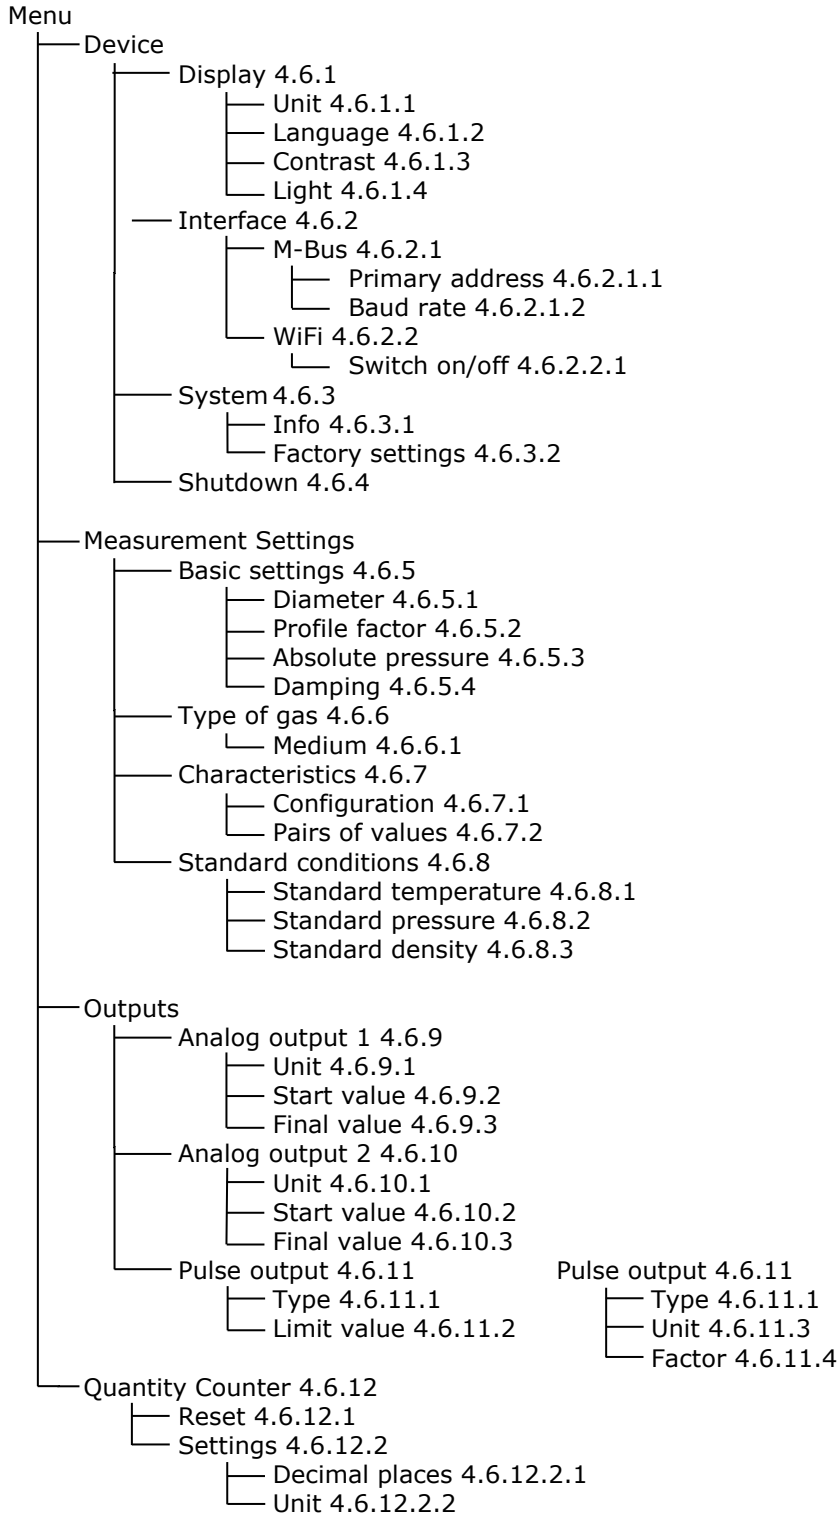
Menu
Device
Display 4.6.1
Unit 4.6.1.1
Language 4.6.1.2
Contrast 4.6.1.3
Light 4.6.1.4
Interface 4.6.2
M-Bus 4.6.2.1
Primary address 4.6.2.1.1
Baud rate 4.6.2.1.2
WiFi 4.6.2.2
Switch on/off 4.6.2.2.1
System 4.6.3
Info 4.6.3.1
Factory settings 4.6.3.2
Shutdown 4.6.4

Measurement Settings
Basic settings 4.6.5
Diameter 4.6.5.1
Profile factor 4.6.5.2
Absolute pressure 4.6.5.3
Damping 4.6.5.4
Type of gas 4.6.6
Medium 4.6.6.1
Characteristics 4.6.7
Configuration 4.6.7.1
Pairs of values 4.6.7.2
Standard conditions 4.6.8
Standard temperature 4.6.8.1
Standard pressure 4.6.8.2
Standard density 4.6.8.3

Outputs
Analog output 1 4.6.9
Unit 4.6.9.1
Start value 4.6.9.2
Final value 4.6.9.3
Analog output 2 4.6.10
Unit 4.6.10.1
Start value 4.6.10.2
Final value 4.6.10.3
Pulse output 4.6.11
Type 4.6.11.1
Limit value 4.6.11.2

Pulse output 4.6.11
Type 4.6.11.1
Unit 4.6.11.3
Factor 4.6.11.4

Quantity Counter 4.6.12
Reset 4.6.12.1
Settings 4.6.12.2
Decimal places 4.6.12.2.1
Unit 4.6.12.2.2